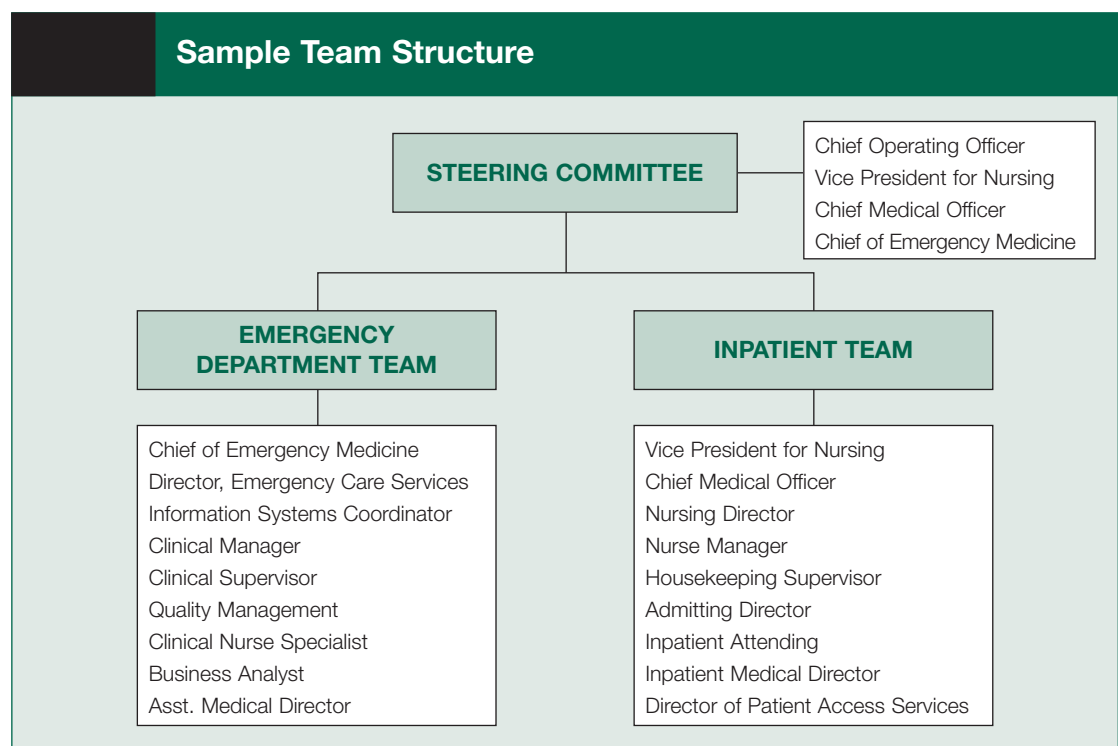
Sample Team Structure

STEERING COMMITTEE

Chief Operating Officer
Vice President for Nursing
Chief Medical Officer
Chief of Emergency Medicine

EMERGENCY DEPARTMENT TEAM

Chief of Emergency Medicine
Director, Emergency Care Services
Information Systems Coordinator
Clinical Manager
Clinical Supervisor
Quality Management
Clinical Nurse Specialist
Business Analyst
Asst. Medical Director

INPATIENT TEAM

Vice President for Nursing
Chief Medical Officer
Nursing Director
Nurse Manager
Housekeeping Supervisor
Admitting Director
Inpatient Attending
Inpatient Medical Director
Director of Patient Access Services